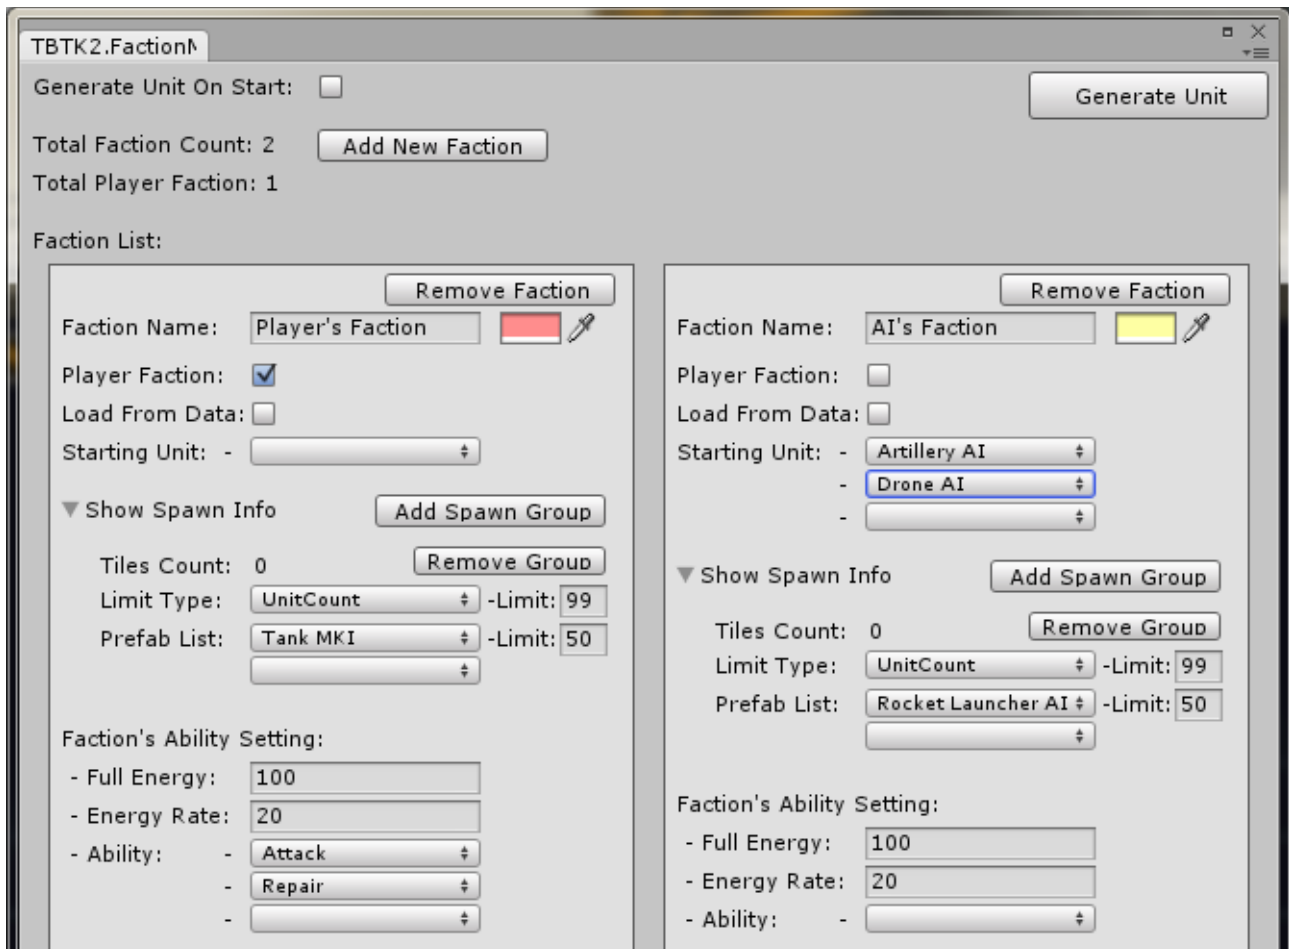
TBTK2.FactionN

Generate Unit On Start:

Generate Unit

Total Faction Count: 2 Add New Faction

Total Player Faction: 1

Faction List:

Remove Faction

Faction Name: Player's Faction

Player Faction:

Load From Data:

Starting Unit: -

Show Spawn Info Add Spawn Group

Tiles Count: 0 Remove Group

Limit Type: UnitCount -Limit: 99

Prefab List: Tank MKI -Limit: 50

Faction's Ability Setting:

- Full Energy: 100

- Energy Rate: 20

- Ability: - Attack

- Repair

-

Remove Faction

Faction Name: AI's Faction

Player Faction:

Load From Data:

Starting Unit: - Artillery AI

- Drone AI

-

Show Spawn Info Add Spawn Group

Tiles Count: 0 Remove Group

Limit Type: UnitCount -Limit: 99

Prefab List: Rocket Launcher AI -Limit: 50

Faction's Ability Setting:

- Full Energy: 100

- Energy Rate: 20

- Ability: -